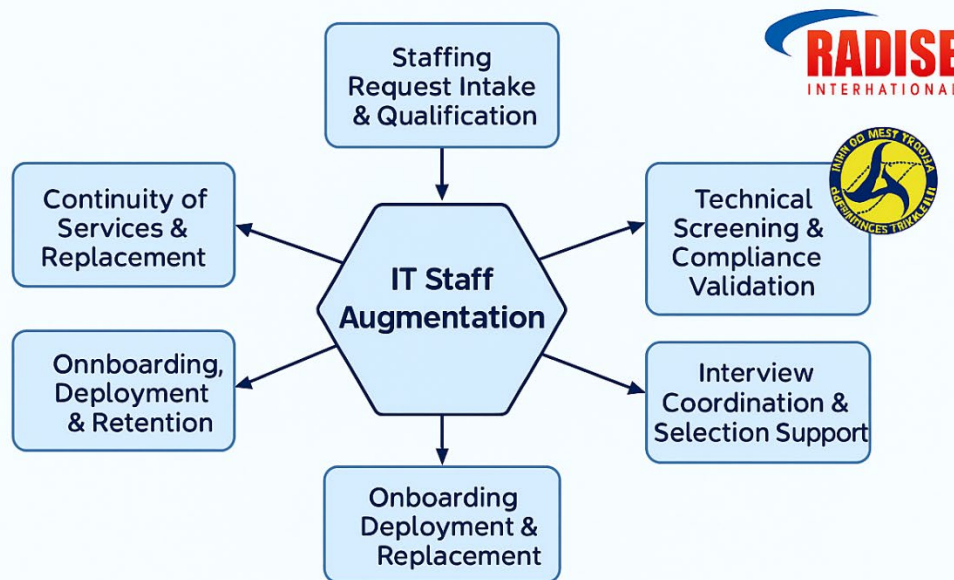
Staffing Request Intake & Qualification

RADISE
INTERNATIONAL

Continuity of Services & Replacement

IT Staff Augmentation

Technical Screening & Compliance Validation

Onnboarding, Deployment & Retention

Interview Coordination & Selection Support

Onboarding Deployment & Replacement